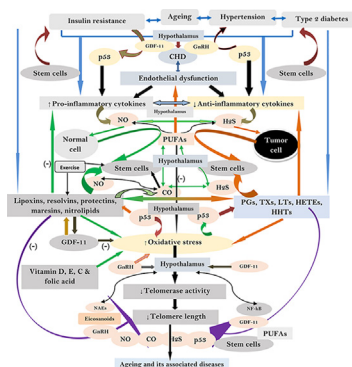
Insulin resistance
Ageing
Hypertension
Type 2 diabetes
Hypothalamus
GDF-11
GnRH
p55
p53
CHD
Stem cells
Stem cells
Endothelial dysfunction
↑Pro-inflammatory cytokines
↓Anti-inflammatory cytokines
Hypothalamus
NO
H₂S
PUFAs
Normal cell
Tumor cell
(-)
Exercise
Hypothalamus
Stem cells
Stem cells
NO
CO
H₂S
(-)
Lipoxins, resolvins, protectins, maresins, nitrolipids
Hypothalamus
p53
PGs, TXs, LTs, HETEs, HHTs
(-)
GDF-11
↑Oxidative stress
(-)
Vitamin D, E, C & folic acid
GnRH
Hypothalamus
GDF-11
↓Telomerase activity
NAEs
Eicosanoids
NF-kB
GDF-11
↓Telomere length
GnRH
PUFAs
NO
CO
H₂S
p53
Stem cells
Ageing and its associated diseases